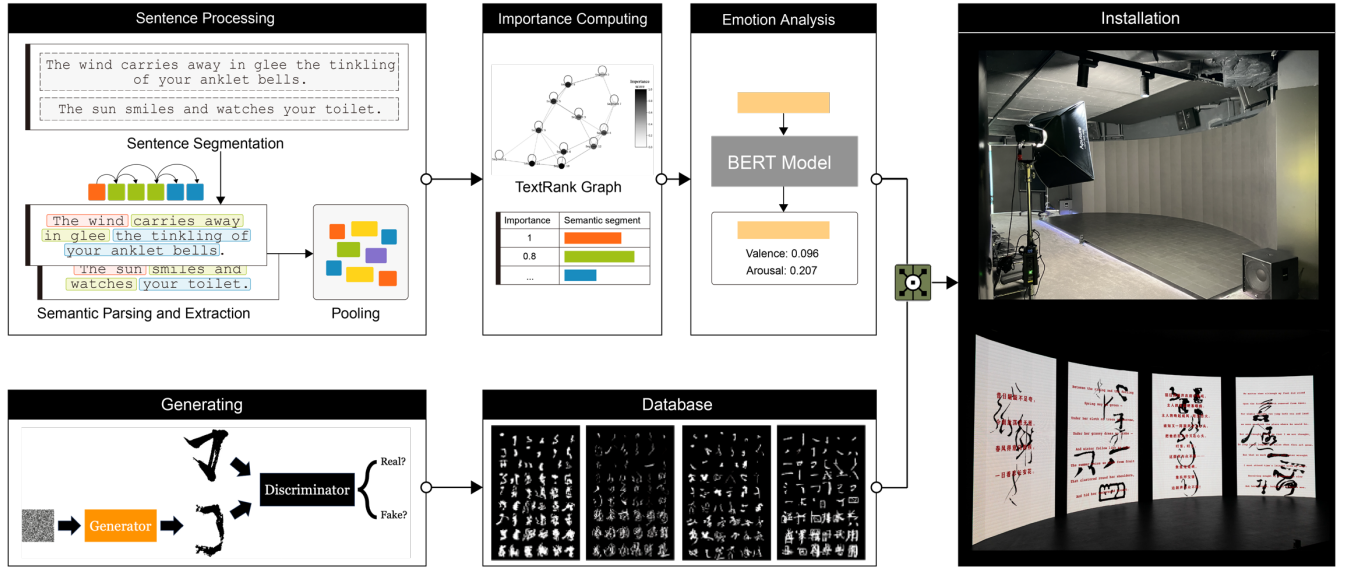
Sentence Processing

The wind carries away in glee the tinkling of your anklet bells.

The sun smiles and watches your toilet.

Sentence Segmentation

The wind carries away in glee the tinkling of your anklet bells.

The sun smiles and watches your toilet.

Semantic Parsing and Extraction

Pooling

Importance Computing

Importance

TextRank Graph

| Importance | Semantic segment |
|---|---|
| 1 | |
| 0.8 | |
| ... | |

Emotion Analysis

BERT Model

Valence: 0.096
Arousal: 0.207

Installation

Generating

Generator

Discriminator

Real?

Fake?

Database